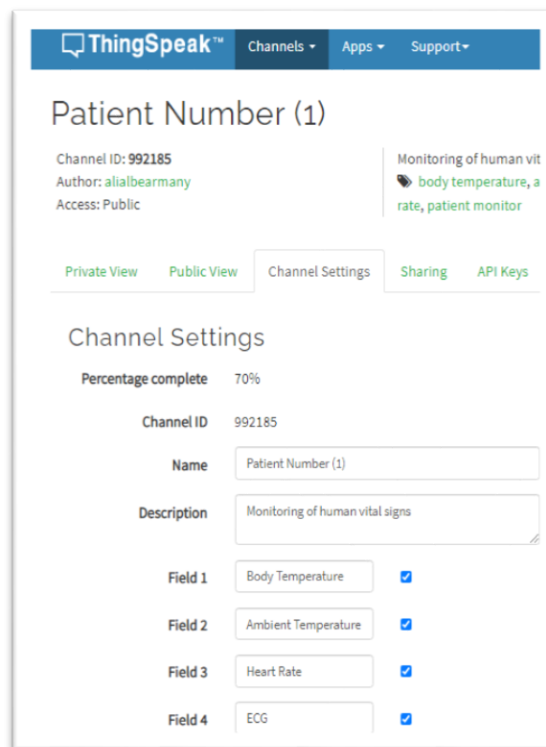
ThingSpeak™ Channels ▾ Apps ▾ Support▾

Patient Number (1)

Channel ID: 992185
Author: alialbearmany
Access: Public

Monitoring of human vit
body temperature, a
rate, patient monitor

Private View Public View Channel Settings Sharing API Keys

Channel Settings

Percentage complete 70%

Channel ID 992185

Name Patient Number (1)

Description Monitoring of human vital signs

Field 1 Body Temperature

Field 2 Ambient Temperature

Field 3 Heart Rate

Field 4 ECG